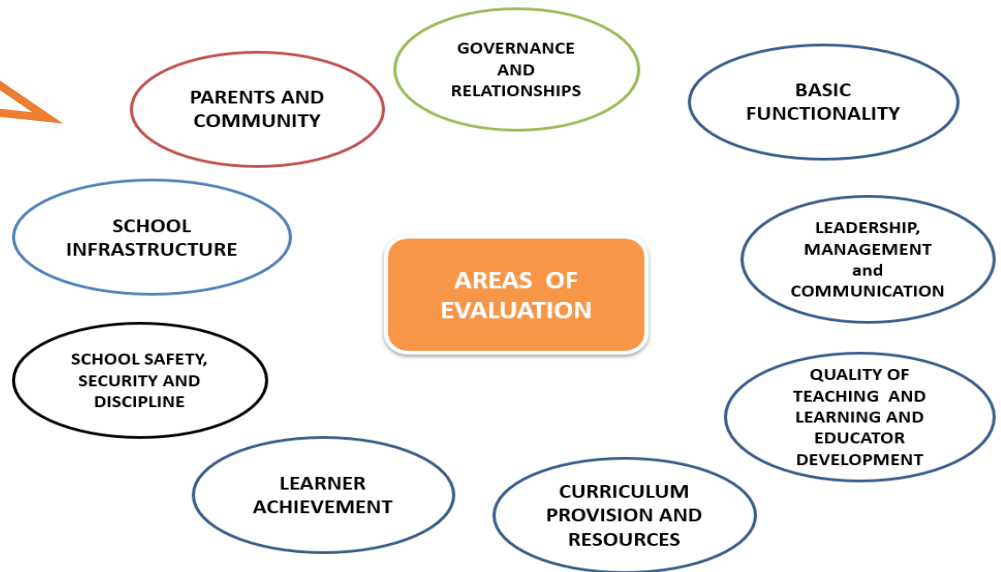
AREAS OF EVALUATION

GOVERNANCE AND RELATIONSHIPS

BASIC FUNCTIONALITY

LEADERSHIP, MANAGEMENT and COMMUNICATION

QUALITY OF TEACHING AND LEARNING AND EDUCATOR DEVELOPMENT

CURRICULUM PROVISION AND RESOURCES

LEARNER ACHIEVEMENT

SCHOOL SAFETY, SECURITY AND DISCIPLINE

SCHOOL INFRASTRUCTURE

PARENTS AND COMMUNITY